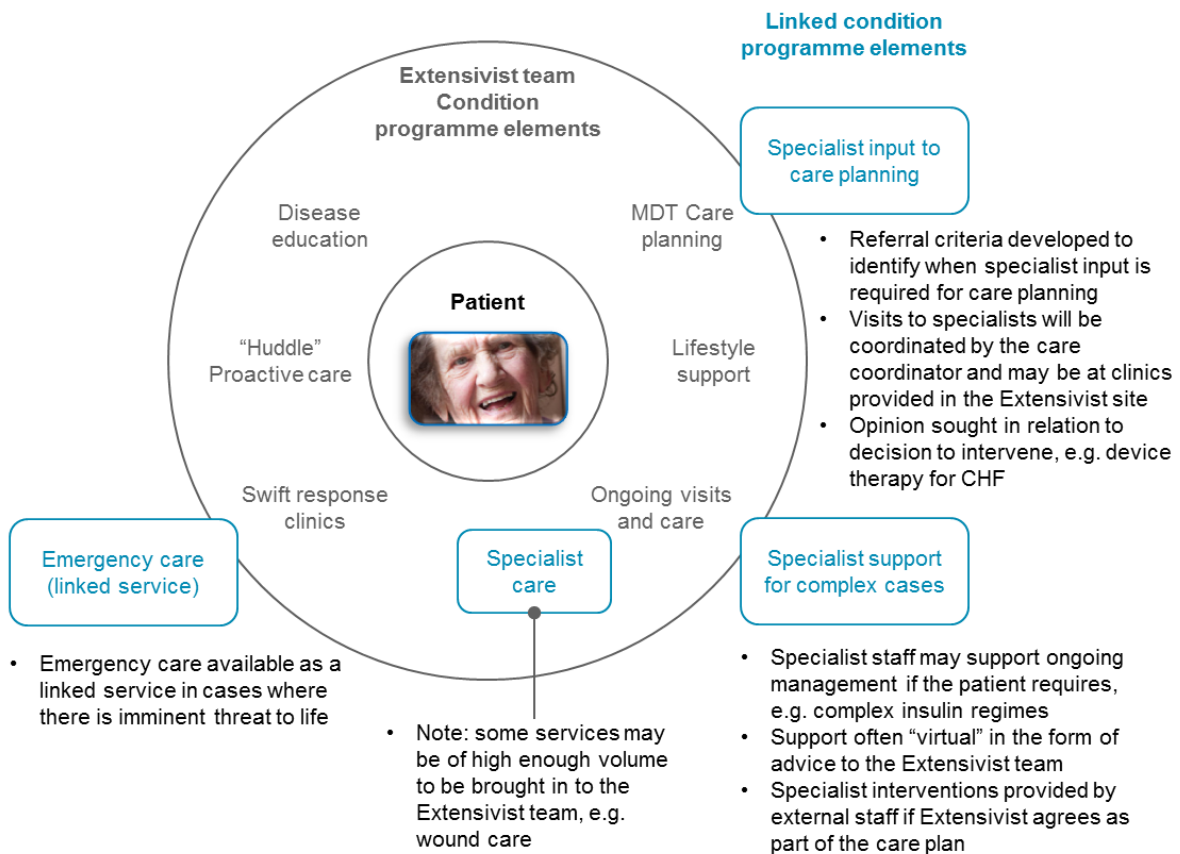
Linked condition programme elements

Extensivist team Condition programme elements

Specialist input to care planning

- Referral criteria developed to identify when specialist input is required for care planning
- Visits to specialists will be coordinated by the care coordinator and may be at clinics provided in the Extensivist site
- Opinion sought in relation to decision to intervene, e.g. device therapy for CHF

Disease education

MDT Care planning

Patient

"Huddle" Proactive care

Lifestyle support

Swift response clinics

Ongoing visits and care

Emergency care (linked service)

Specialist care

Specialist support for complex cases

- Emergency care available as a linked service in cases where there is imminent threat to life

- Note: some services may be of high enough volume to be brought in to the Extensivist team, e.g. wound care

- Specialist staff may support ongoing management if the patient requires, e.g. complex insulin regimes
- Support often "virtual" in the form of advice to the Extensivist team
- Specialist interventions provided by external staff if Extensivist agrees as part of the care plan